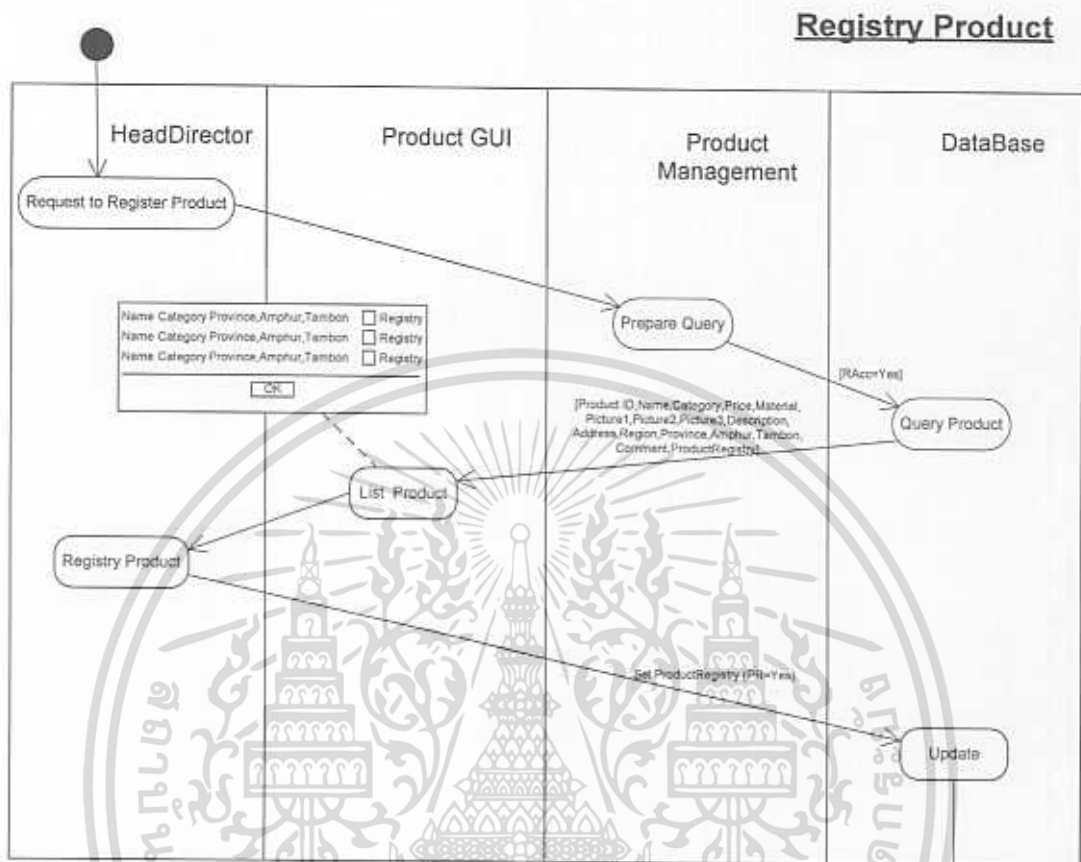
Registry Product

HeadDirector

Product GUI

Product Management

DataBase

Request to Register Product

Name Category Province,Amphur,Tambon Registry
Name Category Province,Amphur,Tambon Registry
Name Category Province,Amphur,Tambon Registry
OK

Prepare Query

[RAcc=Yes]

[Product ID,Name,Category,Price,Material,Picture1,Picture2,Picture3,Description,Address,Region,Province,Amphur,Tambon,Comment,ProductRegistry]

Query Product

List Product

Registry Product

Set ProductRegistry (PR=Yes)

Update